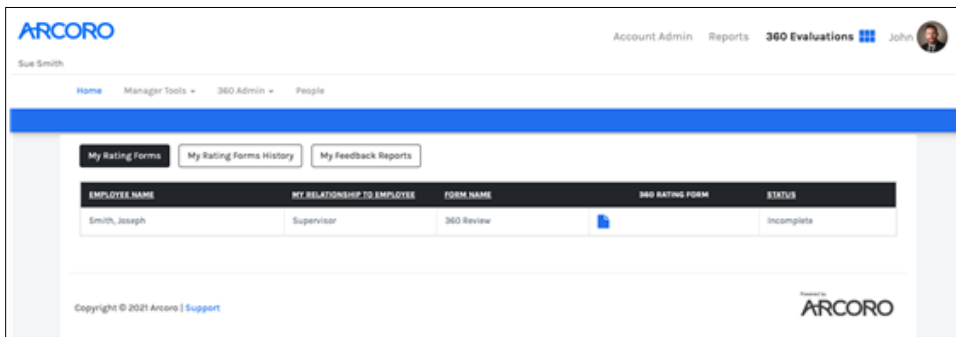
ARCORO

Sue Smith

Account Admin Reports 360 Evaluations John

Home Manager Tools ▾ 360 Admin ▾ People

My Rating Forms My Rating Forms History My Feedback Reports

| EMPLOYEE NAME | MY RELATIONSHIP TO EMPLOYEE | FORM NAME | 360 RATING FORM | STATUS |
|---|---|---|---|---|
| Smith, Joseph | Supervisor | 360 Review | | Incomplete |

Copyright © 2021 Arcoro | Support

Powered by ARCORO